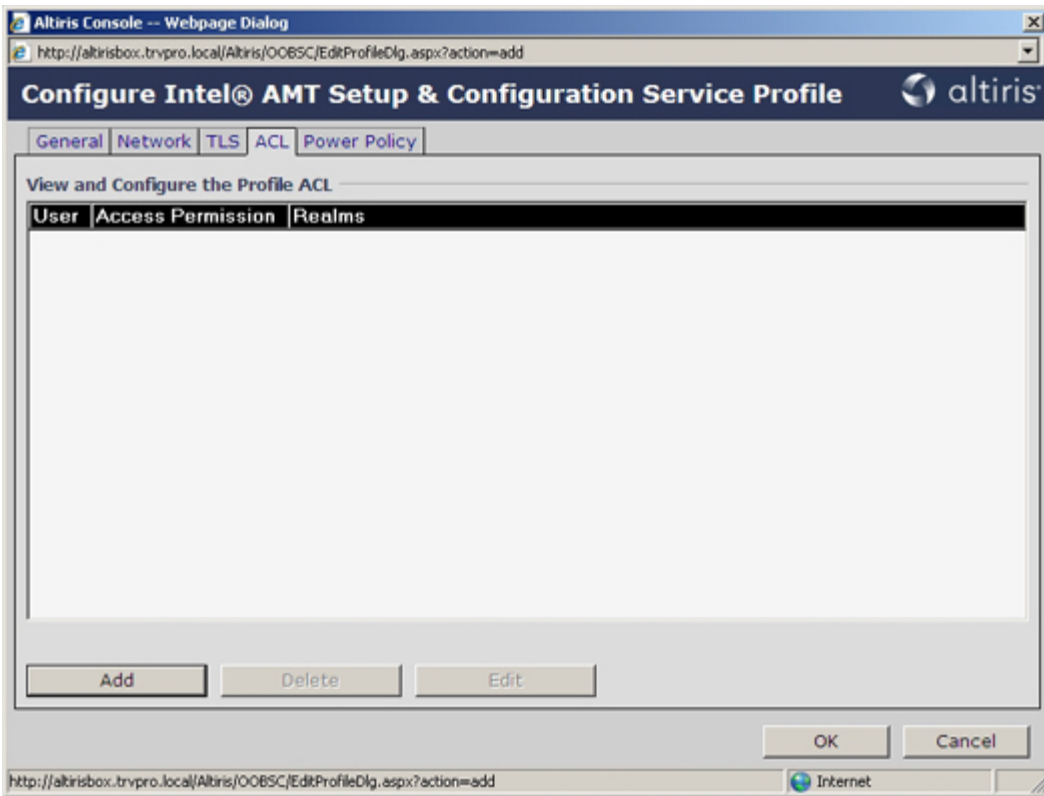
Altiris Console -- Webpage Dialog

http://altirisbox.trvpro.local/Altiris/OOBSC/EditProfileDlg.aspx?action=add

Configure Intel® AMT Setup & Configuration Service Profile

altiris

General Network TLS ACL Power Policy

View and Configure the Profile ACL

| User | Access Permission | Realms |
|---|---|---|

Add Delete Edit

OK Cancel

http://altirisbox.trvpro.local/Altiris/OOBSC/EditProfileDlg.aspx?action=add

Internet